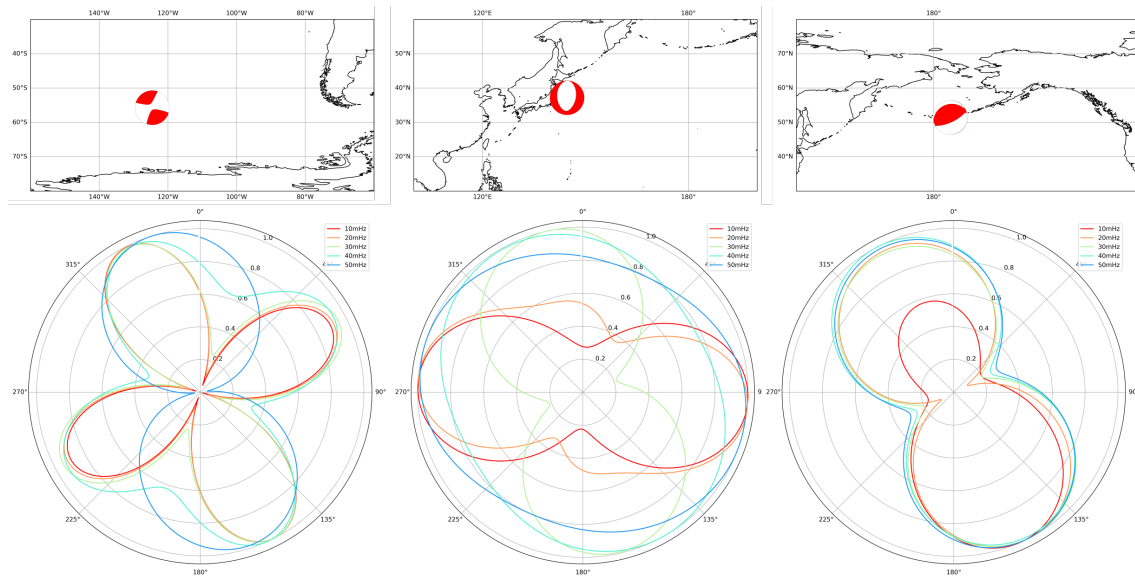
140°W 120°W 100°W 80°W
40°S
50°S
60°S
70°S
140°W 120°W 100°W 80°W

120°E 180°
50°N
40°N
30°N
20°N
120°E 180°

180°
70°N
60°N
50°N
40°N
180°

0°
315°
270°
90°
225°
135°
180°
0.2
0.4
0.6
0.8
1.0
10mHz
20mHz
30mHz
40mHz
50mHz

0°
315°
270°
9
225°
135°
180°
0.2
0.4
0.6
0.8
1.0
10mHz
20mHz
30mHz
40mHz
50mHz

0°
315°
270°
225°
135°
180°
0.2
0.4
0.6
0.8
1.0
10mHz
20mHz
30mHz
40mHz
50mHz